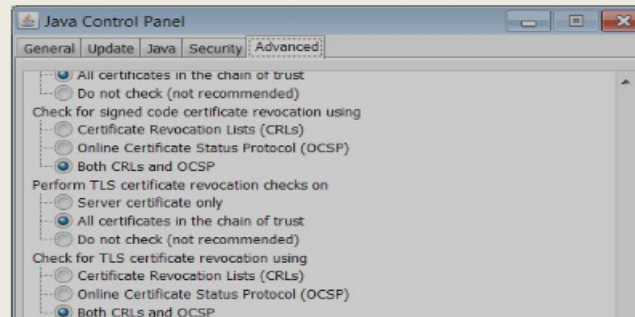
Java Control Panel

General | Update | Java | Security | Advanced

All certificates in the chain of trust
Do not check (not recommended)
Check for signed code certificate revocation using
Certificate Revocation Lists (CRLs)
Online Certificate Status Protocol (OCSP)
Both CRLs and OCSP
Perform TLS certificate revocation checks on
Server certificate only
All certificates in the chain of trust
Do not check (not recommended)
Check for TLS certificate revocation using
Certificate Revocation Lists (CRLs)
Online Certificate Status Protocol (OCSP)
Both CRLs and OCSP